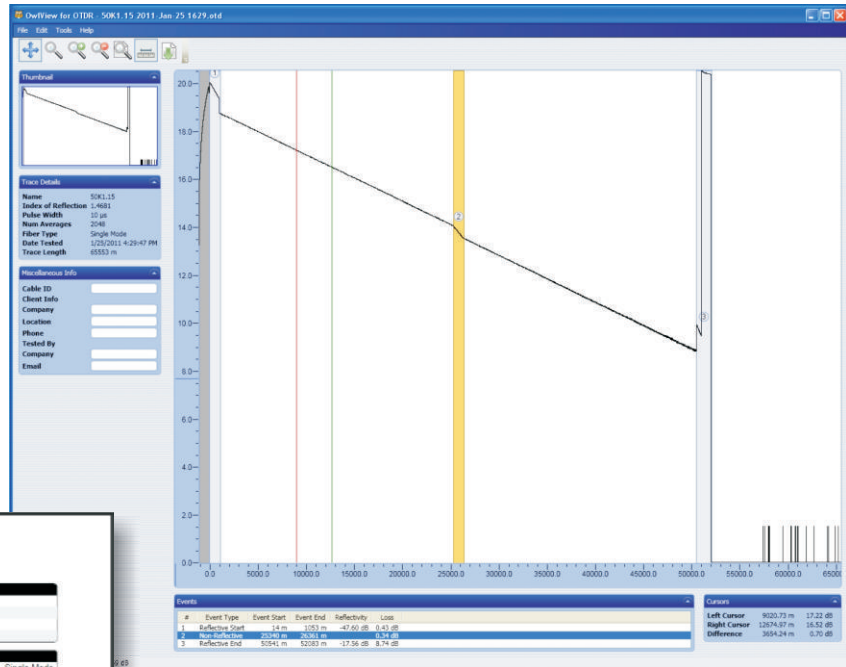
OwlView for OTDR - 50K1.15 2011-Jan 25 1629.otd

File Edit Tools Help

Thumbnail

Trace Details

| | |
|---|---|
| Name | 50K1.15 |
| Index of Reflection | 1.4681 |
| Pulse Width | 10 µs |
| Num Averages | 2048 |
| Fiber Type | Single Mode |
| Date Tested | 1/25/2011 4:29:47 PM |
| Trace Length | 65553 m |

Miscellaneous Info

Cable ID
Client Info
Company
Location
Phone
Tested By
Company
Email

20.0
18.0
16.0
14.0
12.0
10.0
8.0
6.0
4.0
2.0
0.0

1
2
3

0.0 5000.0 10000.0 15000.0 20000.0 25000.0 30000.0 35000.0 40000.0 45000.0 50000.0 55000.0 60000.0 6500

Events

| # | Event Type | Event Start | Event End | Reflectivity | Loss |
|---|---|---|---|---|---|
| 1 | Reflective Start | 14 m | 1053 m | -47.60 dB | 0.43 dB |
| 2 | Non-Reflective | 25340 m | 26361 m | | 0.34 dB |
| 3 | Reflective End | 50541 m | 52083 m | -17.56 dB | 8.74 dB |

Cursors

| | | |
|---|---|---|
| Left Cursor | 9020.73 m | 17.22 dB |
| Right Cursor | 12674.97 m | 16.52 dB |
| Difference | 3654.24 m | 0.70 dB |

Single Mode
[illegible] dB